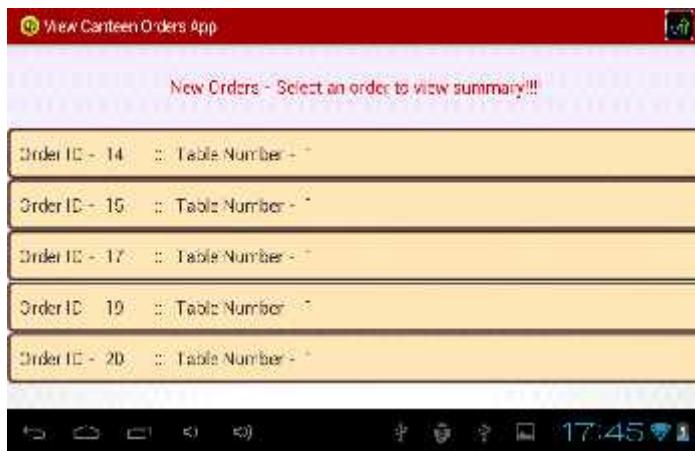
View Canteen Orders App

New Orders - Select an order to view summary!!!

Order ID - 14 :: Table Number - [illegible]

Order ID - 15 :: Table Number - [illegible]

Order ID - 17 :: Table Number - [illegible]

Order ID 19 :: Table Number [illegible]

Order ID - 20 :: Table Number - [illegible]

17:45